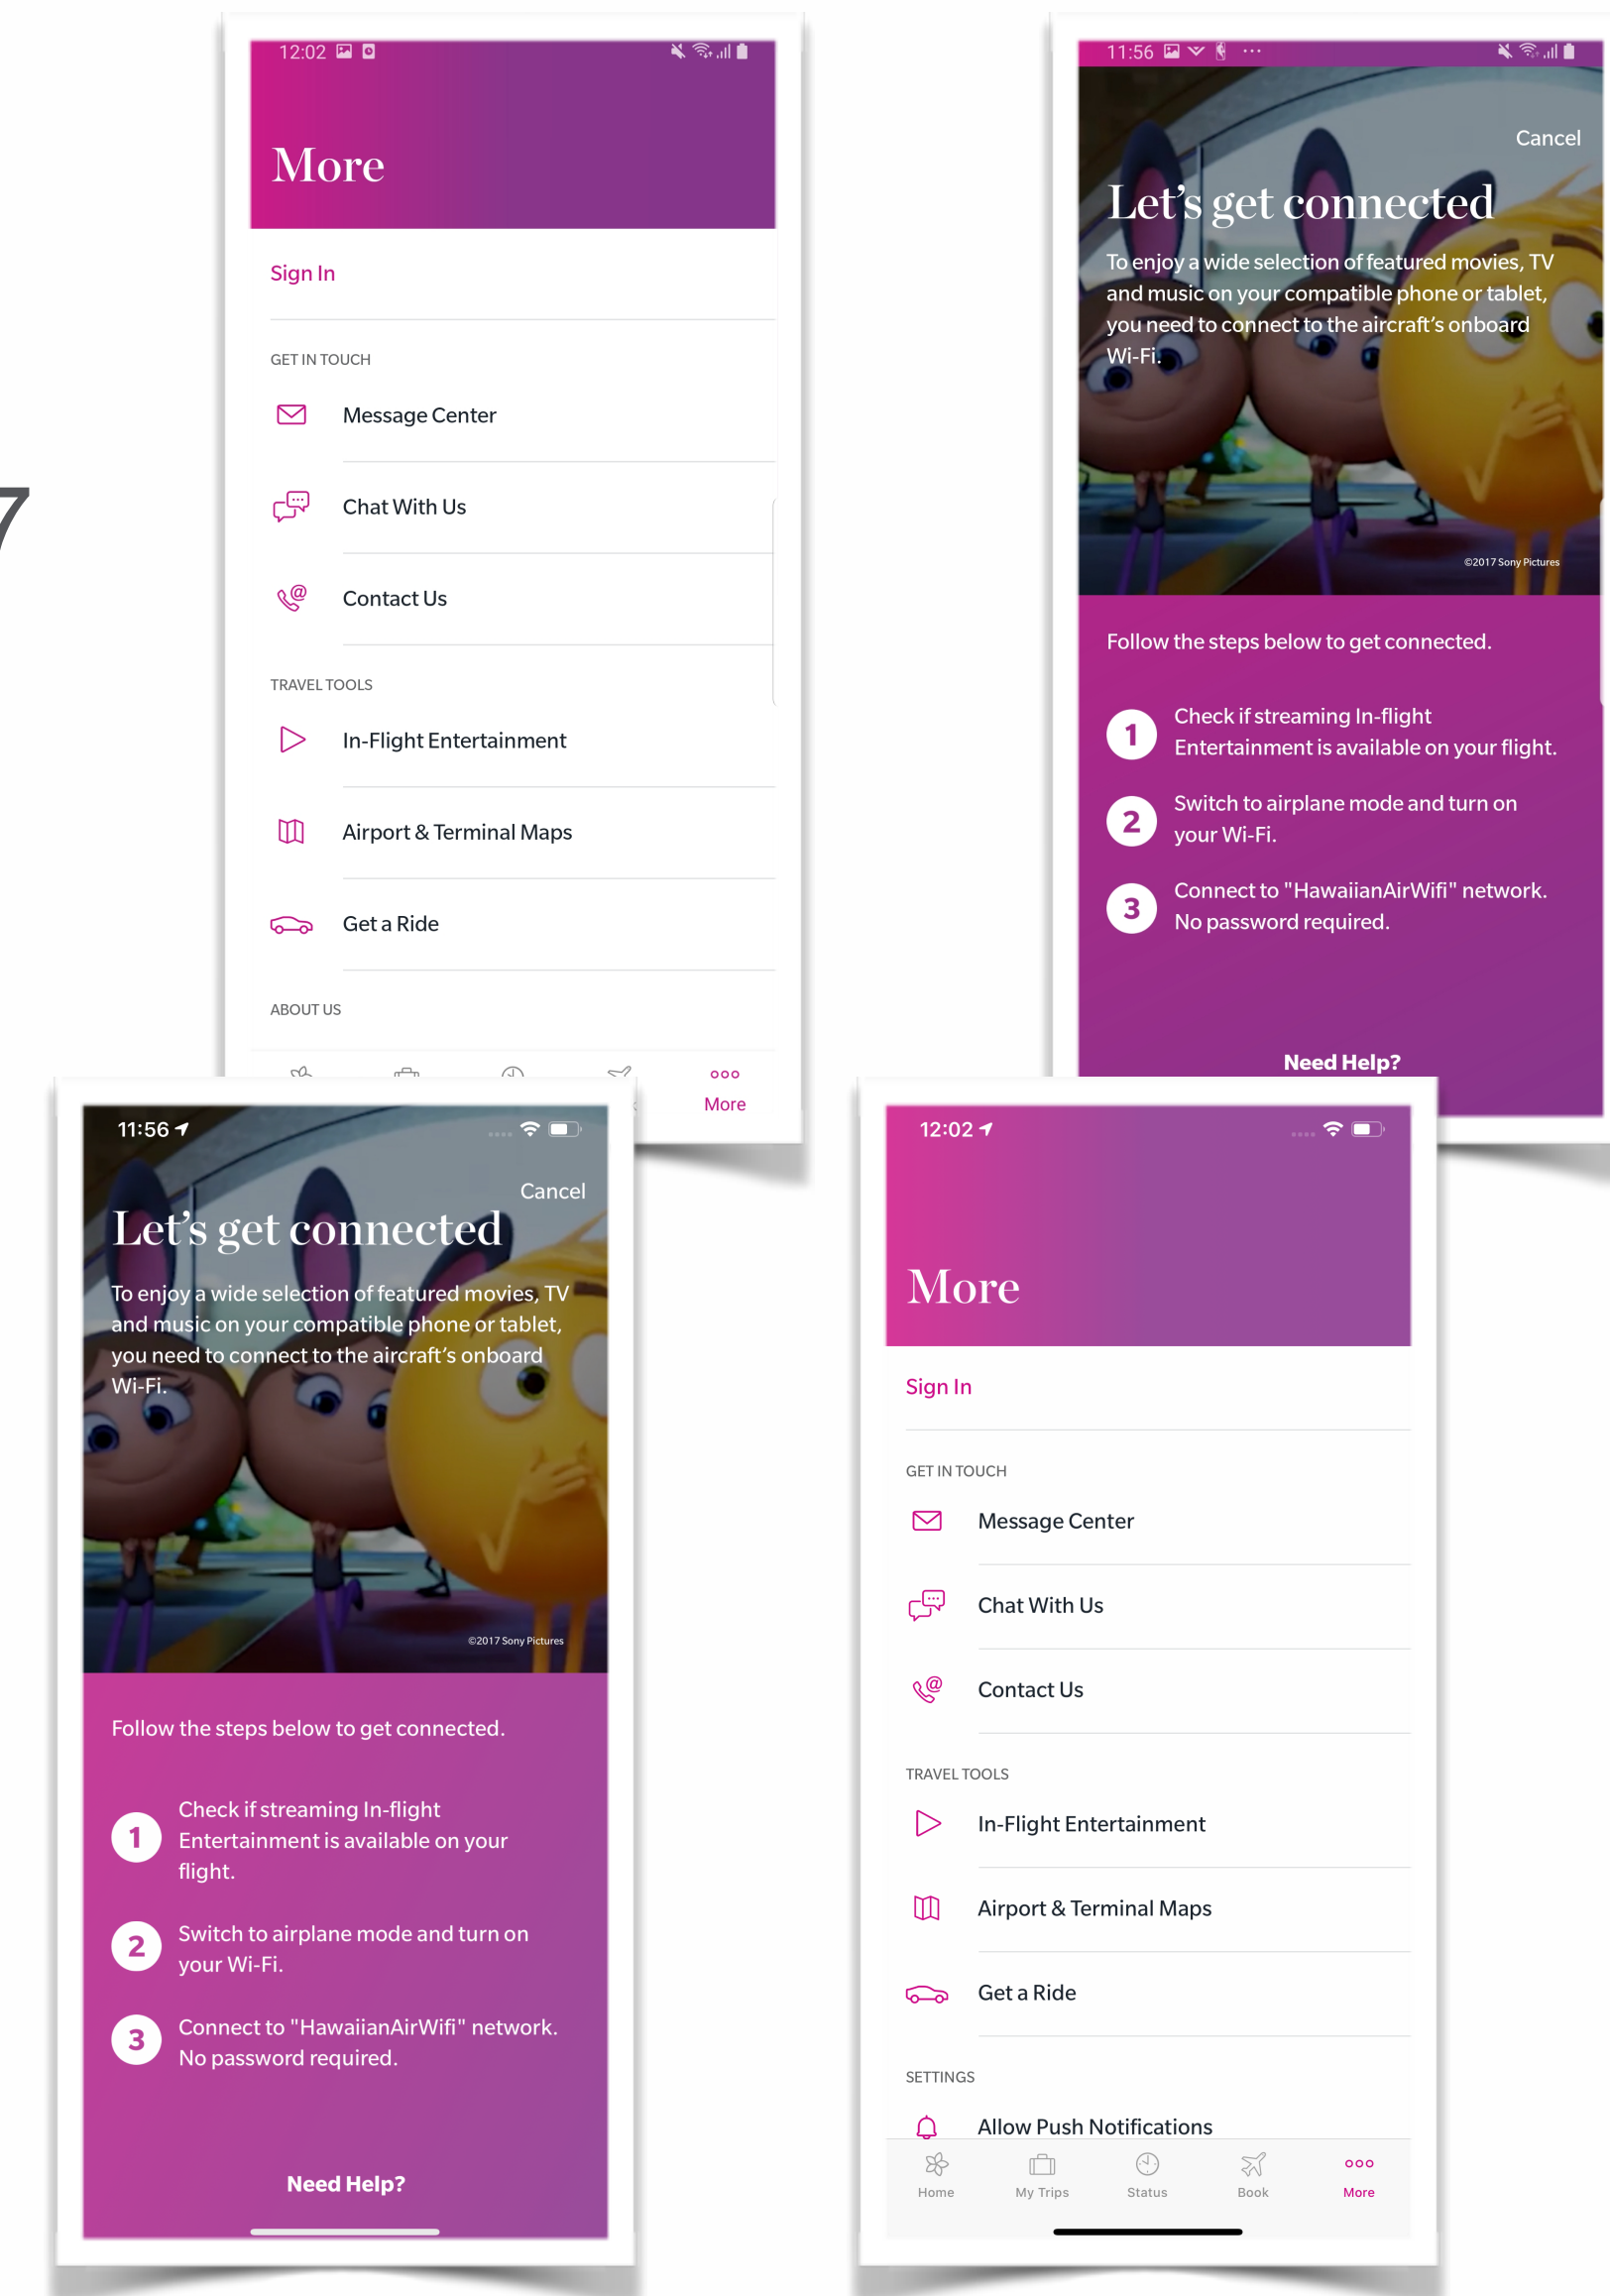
7

12:02

More

Sign In

GET IN TOUCH

Message Center

Chat With Us

Contact Us

TRAVEL TOOLS

In-Flight Entertainment

Airport & Terminal Maps

Get a Ride

ABOUT US

More

11:56

Cancel

Let's get connected

To enjoy a wide selection of featured movies, TV and music on your compatible phone or tablet, you need to connect to the aircraft's onboard Wi-Fi.

©2017 Sony Pictures

Follow the steps below to get connected.

1 Check if streaming In-flight Entertainment is available on your flight.

2 Switch to airplane mode and turn on your Wi-Fi.

3 Connect to "HawaiianAirWifi" network. No password required.

Need Help?

11:56

Cancel

Let's get connected

To enjoy a wide selection of featured movies, TV and music on your compatible phone or tablet, you need to connect to the aircraft's onboard Wi-Fi.

©2017 Sony Pictures

Follow the steps below to get connected.

1 Check if streaming In-flight Entertainment is available on your flight.

2 Switch to airplane mode and turn on your Wi-Fi.

3 Connect to "HawaiianAirWifi" network. No password required.

Need Help?

12:02

More

Sign In

GET IN TOUCH

Message Center

Chat With Us

Contact Us

TRAVEL TOOLS

In-Flight Entertainment

Airport & Terminal Maps

Get a Ride

SETTINGS

Allow Push Notifications

Home My Trips Status Book More